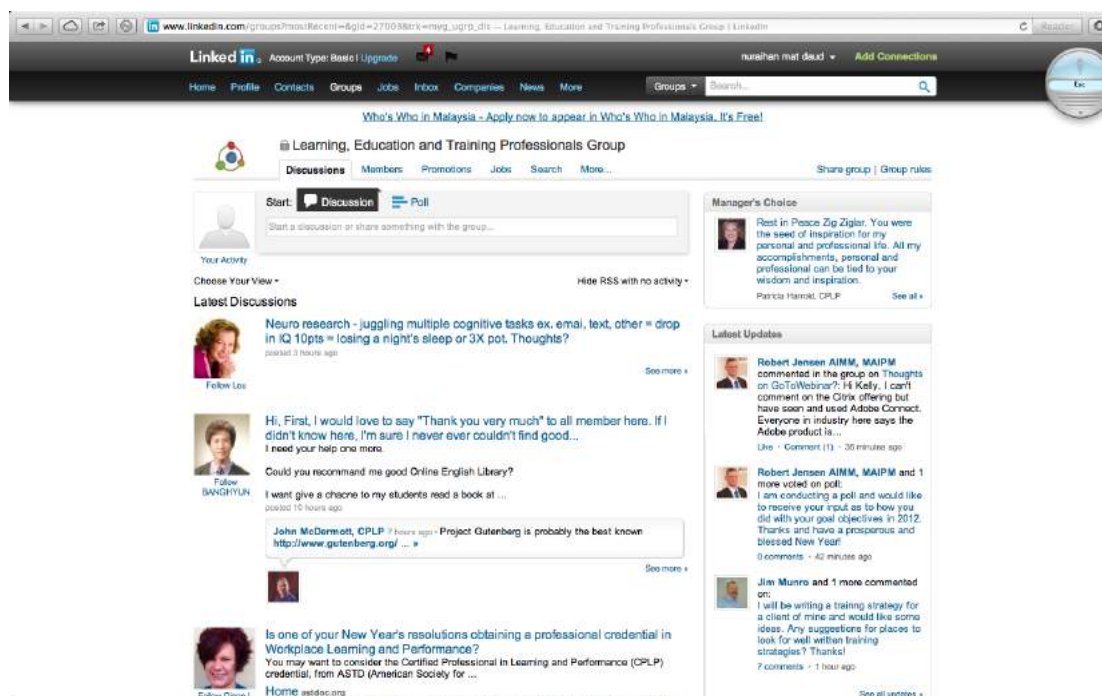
www.linkedin.com/groups?mostRecent=&gid=27003&trk=myg_ugrp_dis — Learning, Education and Training Professionals Group | LinkedIn

Reader

Linked in. Account Type: Basic | Upgrade

nuraihan mat daud ▾ Add Connections

Home Profile Contacts Groups Jobs Inbox Companies News More

Groups ▾ Search...

Who's Who in Malaysia - Apply now to appear in Who's Who in Malaysia, It's Free!

Learning, Education and Training Professionals Group

Discussions Members Promotions Jobs Search More...

Share group | Group rules

Start: Discussion Poll

Start a discussion or share something with the group...

Your Activity

Choose Your View ▾

Hide RSS with no activity ▾

Latest Discussions

Neuro research - juggling multiple cognitive tasks ex. emal, text, other = drop in IQ 10pts = losing a night's sleep or 3X pot. Thoughts?

posted 3 hours ago

Follow Lou

See more »

Hi, First, I would love to say "Thank you very much" to all member here. If I didn't know here, I'm sure I never ever couldn't find good...

I need your help one more.

Could you recommand me good Online English Library?

I want give a chacne to my students read a book at ...

posted 10 hours ago

Follow BANGHYUN

John McDermott, CPLP 7 hours ago · Project Gutenberg is probably the best known http://www.gutenberg.org/ ... »

See more »

Is one of your New Year's resolutions obtaining a professional credential in Workplace Learning and Performance?

You may want to consider the Certified Professional in Learning and Performance (CPLP) credential, from ASTD (American Society for ...

Home astdac.org

Follow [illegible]

Manager's Choice

Rest in Peace Zig Ziglar. You were the seed of inspiration for my personal and professional life. All my accomplishments, personal and professional can be tied to your wisdom and inspiration.

Patricia Harrold, CPLP

See all »

Latest Updates

Robert Jensen AIMM, MAIPM commented in the group on Thoughts on GoToWebinar?: Hi Kelly, I can't comment on the Citrix offering but have seen and used Adobe Connect. Everyone in industry here says the Adobe product is...

Like · Comment (1) · 35 minutes ago

Robert Jensen AIMM, MAIPM and 1 more voted on poll: I am conducting a poll and would like to receive your input as to how you did with your goal objectives in 2012. Thanks and have a prosperous and blessed New Year!

0 comments · 42 minutes ago

Jim Munro and 1 more commented on: I will be writing a training strategy for a client of mine and would like some ideas. Any suggestions for places to look for well written training strategies? Thanks!

7 comments · 1 hour ago

See all updates »